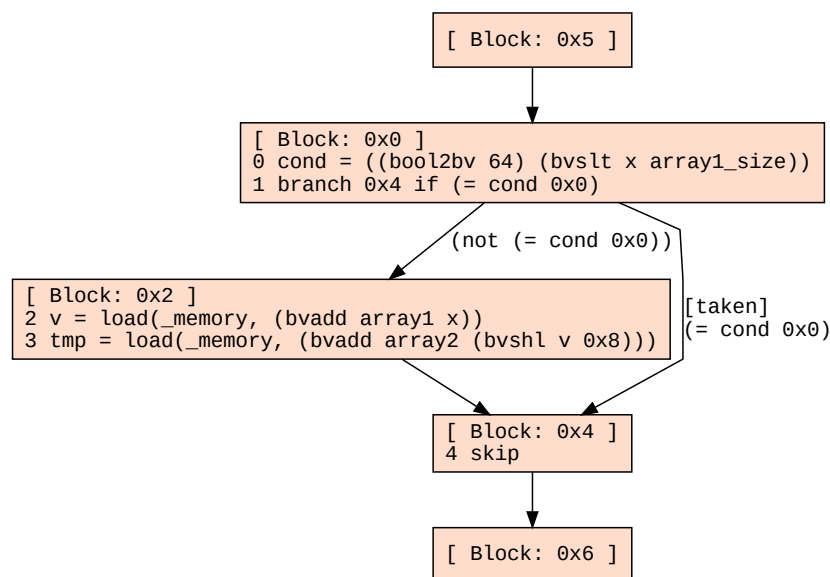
[ Block: 0x5 ]

[ Block: 0x0 ]
0 cond = ((bool2bv 64) (bvslt x array1_size))
1 branch 0x4 if (= cond 0x0)

(not (= cond 0x0))

[taken]
(= cond 0x0)

[ Block: 0x2 ]
2 v = load(_memory, (bvadd array1 x))
3 tmp = load(_memory, (bvadd array2 (bvshl v 0x8)))

[ Block: 0x4 ]
4 skip

[ Block: 0x6 ]